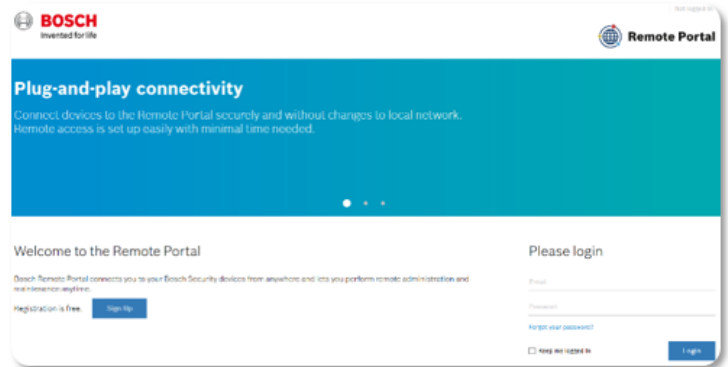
BOSCH
Invented for life

Not logged in

Remote Portal

Plug-and-play connectivity

Connect devices to the Remote Portal securely and without changes to local network. Remote access is set up easily with minimal time needed.

Welcome to the Remote Portal

Bosch Remote Portal connects you to your Bosch Security devices from anywhere and lets you perform remote administration and maintenance anytime.

Registration is free. Sign Up

Please login

Email

Password

Forgot your password?

Keep me logged in

Login